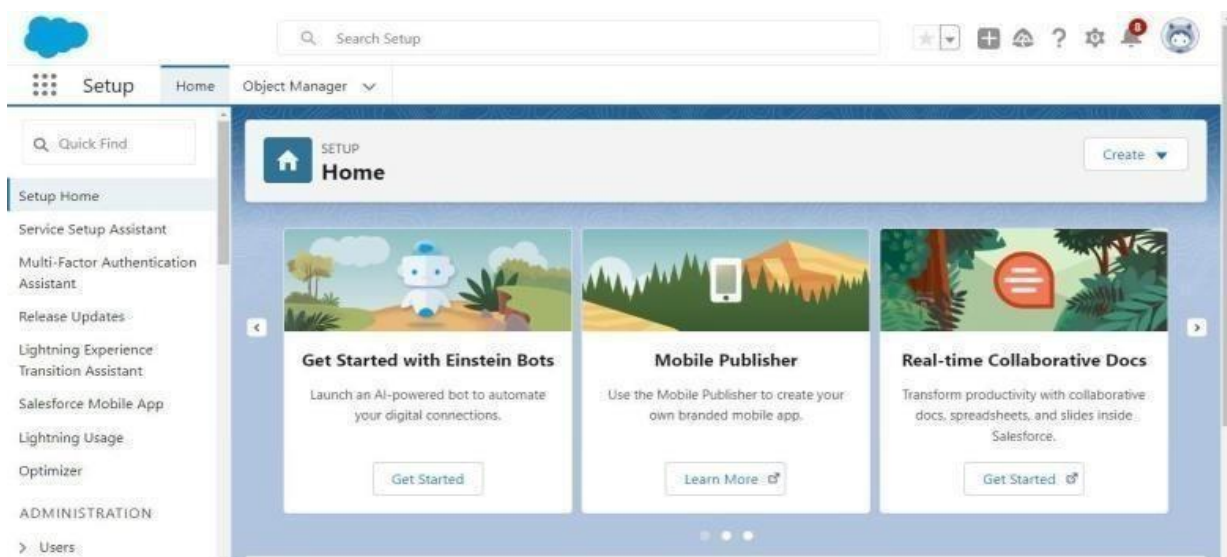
Search Setup

8

Setup Home Object Manager

Quick Find

Setup Home

Service Setup Assistant

Multi-Factor Authentication Assistant

Release Updates

Lightning Experience Transition Assistant

Salesforce Mobile App

Lightning Usage

Optimizer

ADMINISTRATION

> Users

SETUP
Home

Create

Get Started with Einstein Bots

Launch an AI-powered bot to automate your digital connections.

Get Started

Mobile Publisher

Use the Mobile Publisher to create your own branded mobile app.

Learn More

Real-time Collaborative Docs

Transform productivity with collaborative docs, spreadsheets, and slides inside Salesforce.

Get Started